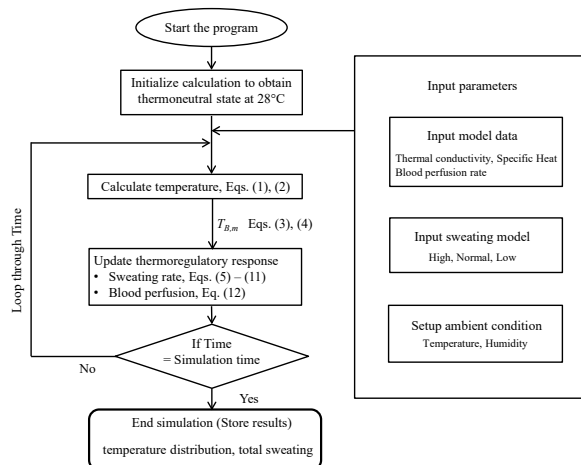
Start the program

Initialize calculation to obtain thermoneutral state at 28°C

Input parameters

Input model data
Thermal conductivity, Specific Heat
Blood perfusion rate

Loop through Time

Calculate temperature, Eqs. (1), (2)

$T_{B,m}$ Eqs. (3), (4)

Input sweating model
High, Normal, Low

Update thermoregulatory response
• Sweating rate, Eqs. (5) – (11)
• Blood perfusion, Eq. (12)

Setup ambient condition
Temperature, Humidity

If Time = Simulation time

No

Yes

End simulation (Store results)
temperature distribution, total sweating